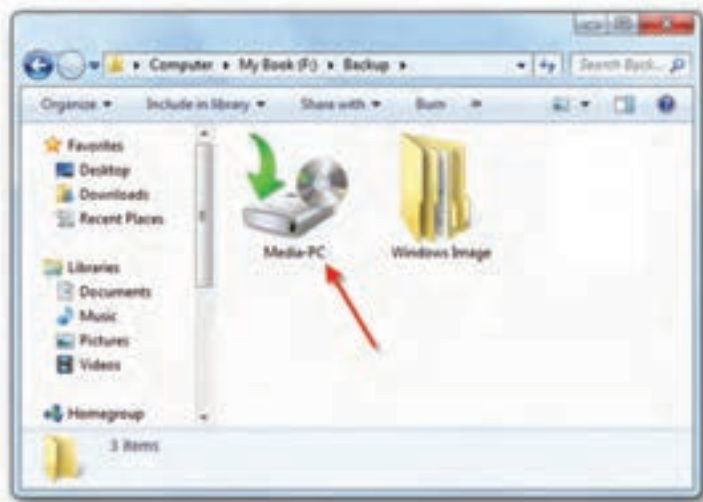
▸ Computer ▸ My Book (F:) ▸ Backup ▸

Search Back...

Organize ▾ Include in library ▾ Share with ▾ Burn »

Favorites
Desktop
Downloads
Recent Places

Libraries
Documents
Music
Pictures
Videos

Homegroup

Media-PC

Windows Image

3 items